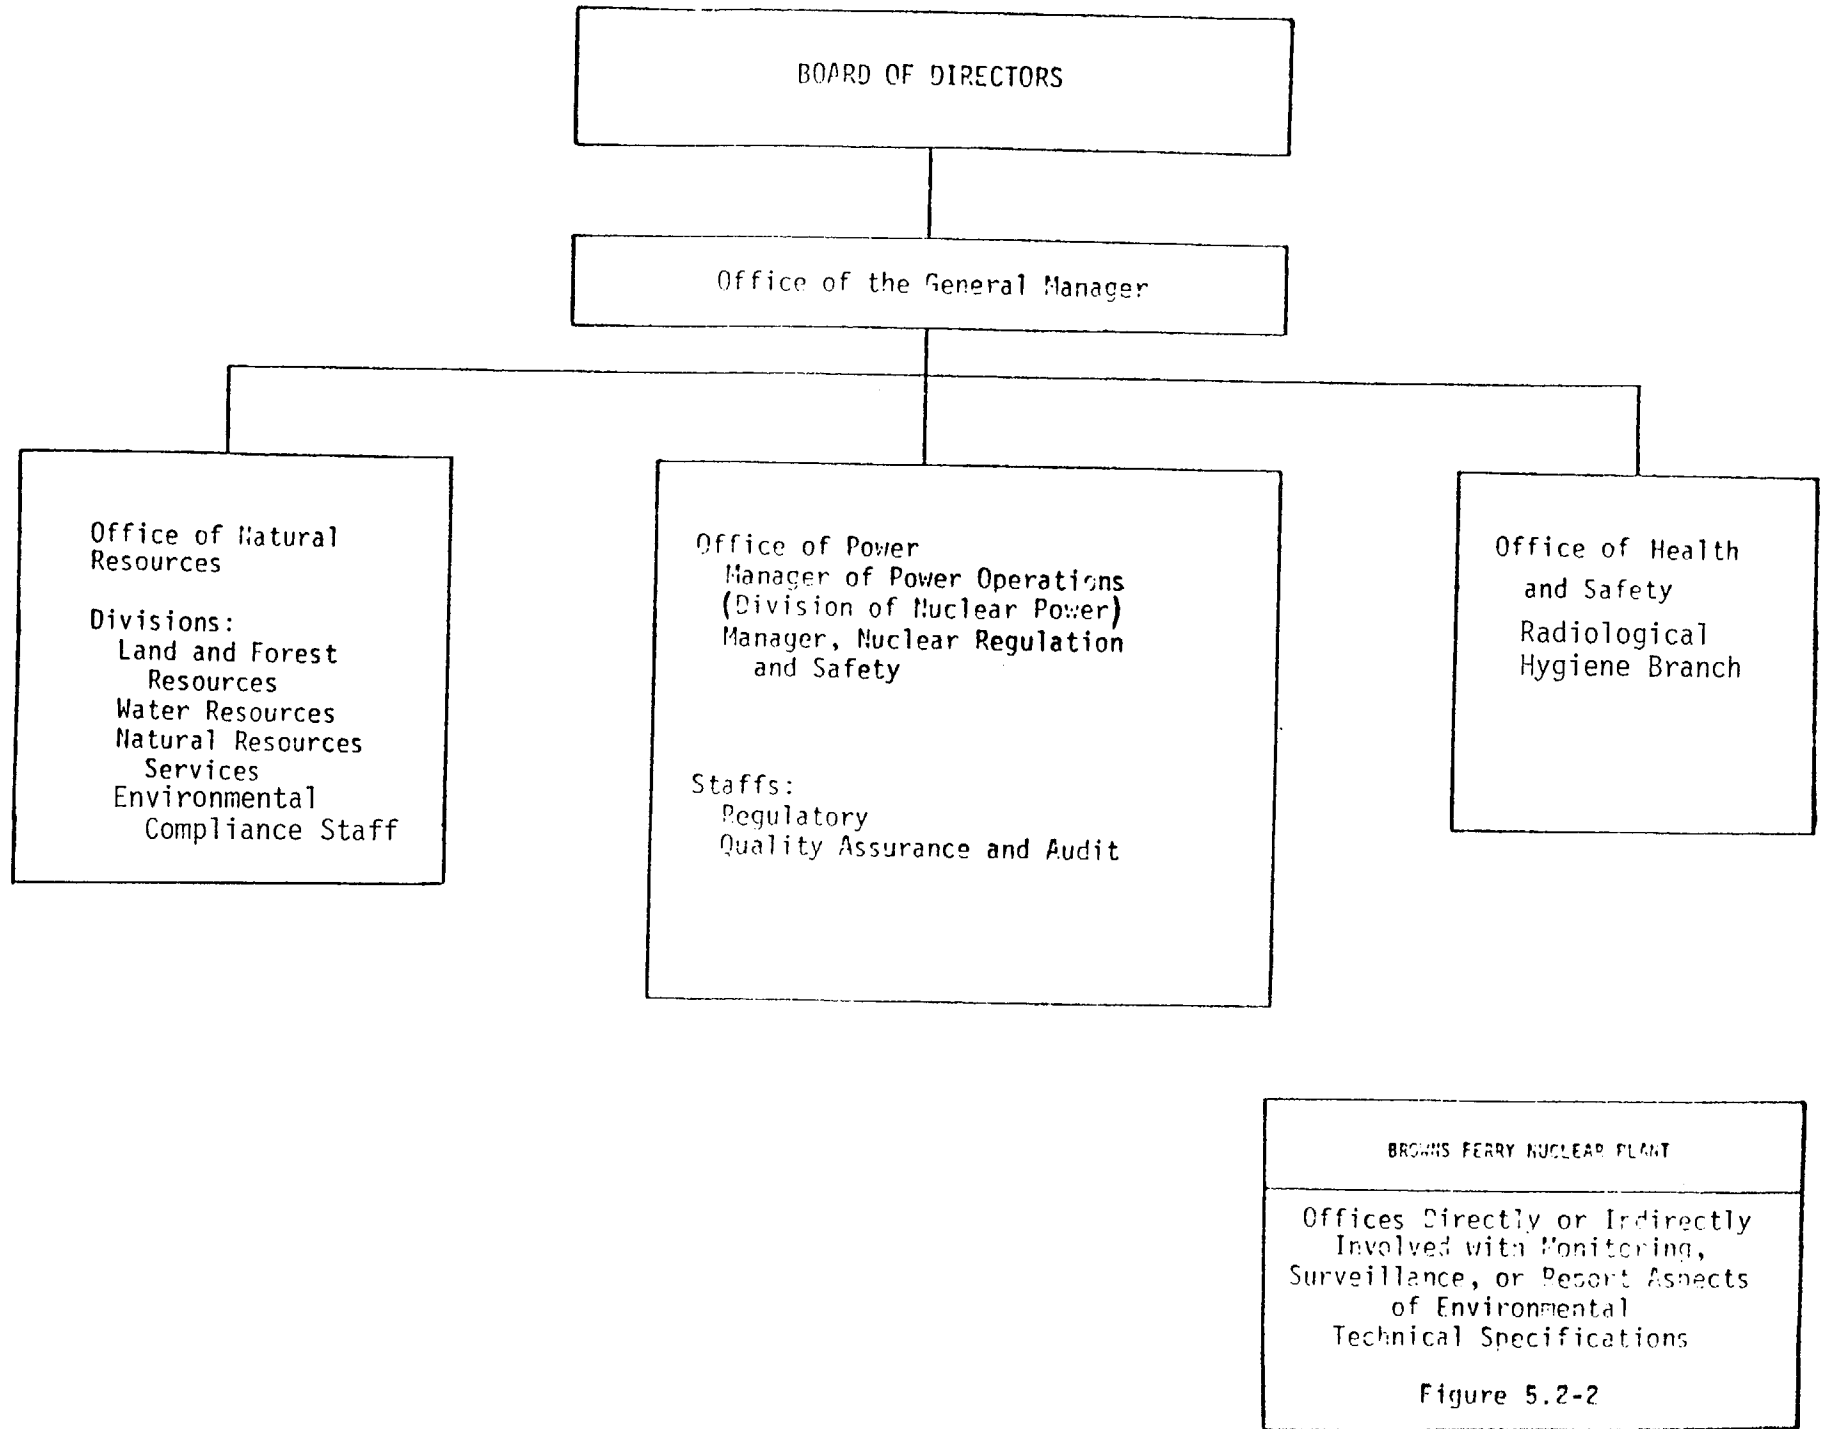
BOARD OF DIRECTORS

Office of the General Manager

Office of Natural Resources

Divisions:
Land and Forest Resources
Water Resources
Natural Resources Services
Environmental Compliance Staff

Office of Power
Manager of Power Operations (Division of Nuclear Power)
Manager, Nuclear Regulation and Safety

Staffs:
Regulatory
Quality Assurance and Audit

Office of Health and Safety
Radiological Hygiene Branch

BROWNS FERRY NUCLEAR PLANT

Offices Directly or Indirectly Involved with Monitoring, Surveillance, or Report Aspects of Environmental Technical Specifications

Figure 5.2-2